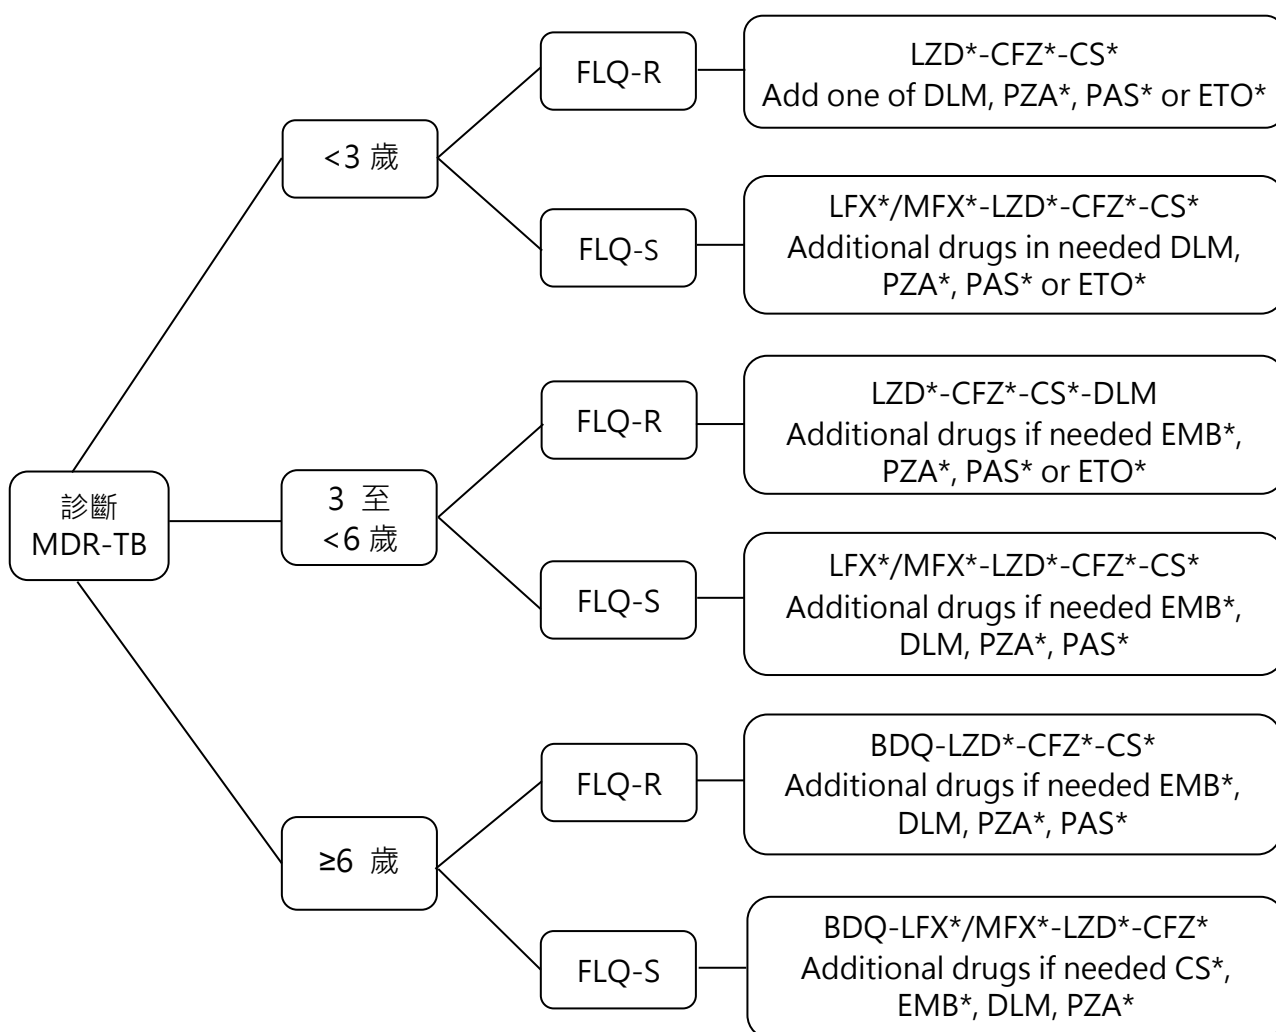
診斷
MDR-TB

<3 歲

FLQ-R

LZD*-CFZ*-CS*
Add one of DLM, PZA*, PAS* or ETO*

FLQ-S

LFX*/MFX*-LZD*-CFZ*-CS*
Additional drugs in needed DLM, PZA*, PAS* or ETO*

3 至
<6 歲

FLQ-R

LZD*-CFZ*-CS*-DLM
Additional drugs if needed EMB*, PZA*, PAS* or ETO*

FLQ-S

LFX*/MFX*-LZD*-CFZ*-CS*
Additional drugs if needed EMB*, DLM, PZA*, PAS*

≥6 歲

FLQ-R

BDQ-LZD*-CFZ*-CS*
Additional drugs if needed EMB*, DLM, PZA*, PAS*

FLQ-S

BDQ-LFX*/MFX*-LZD*-CFZ*
Additional drugs if needed CS*, EMB*, DLM, PZA*